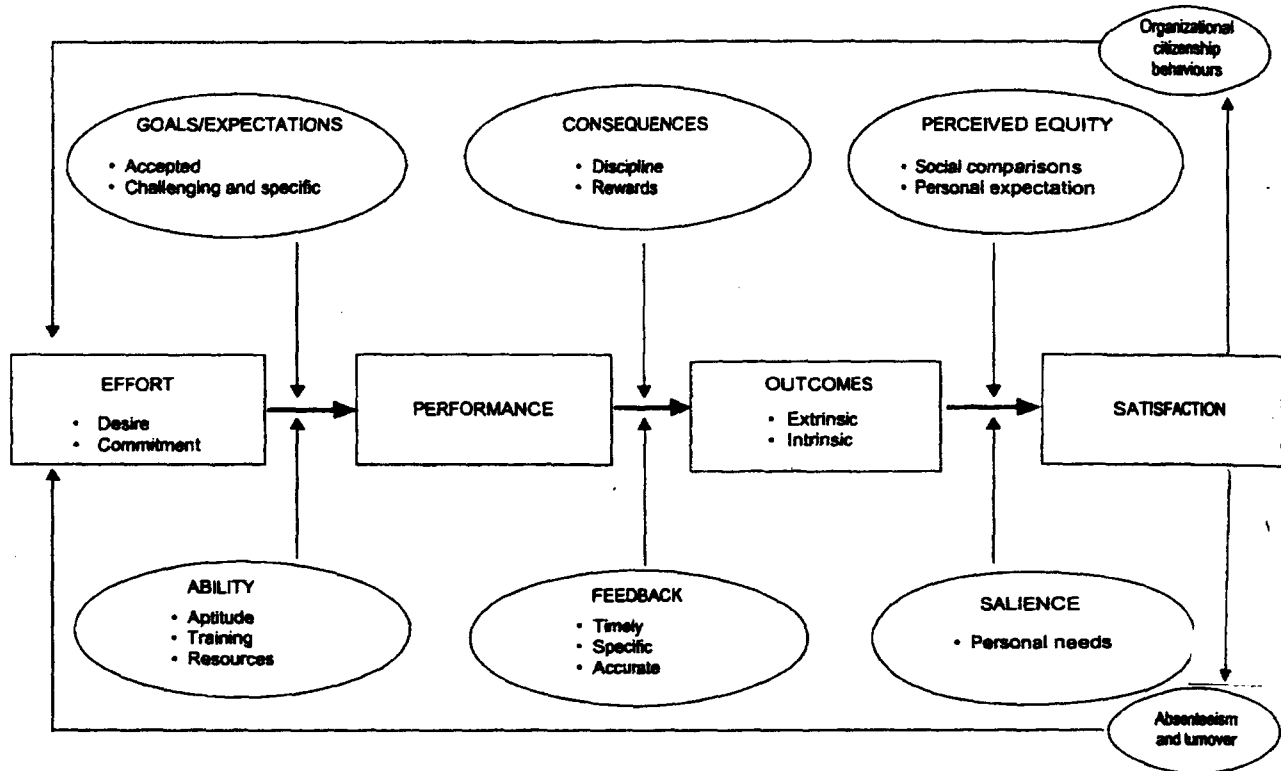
Organizational citizenship behaviours

GOALS/EXPECTATIONS
• Accepted
• Challenging and specific

CONSEQUENCES
• Discipline
• Rewards

PERCEIVED EQUITY
• Social comparisons
• Personal expectation

EFFORT
• Desire
• Commitment

PERFORMANCE

OUTCOMES
• Extrinsic
• Intrinsic

SATISFACTION

ABILITY
• Aptitude
• Training
• Resources

FEEDBACK
• Timely
• Specific
• Accurate

SALIENCE
• Personal needs

Absenteeism and turnover